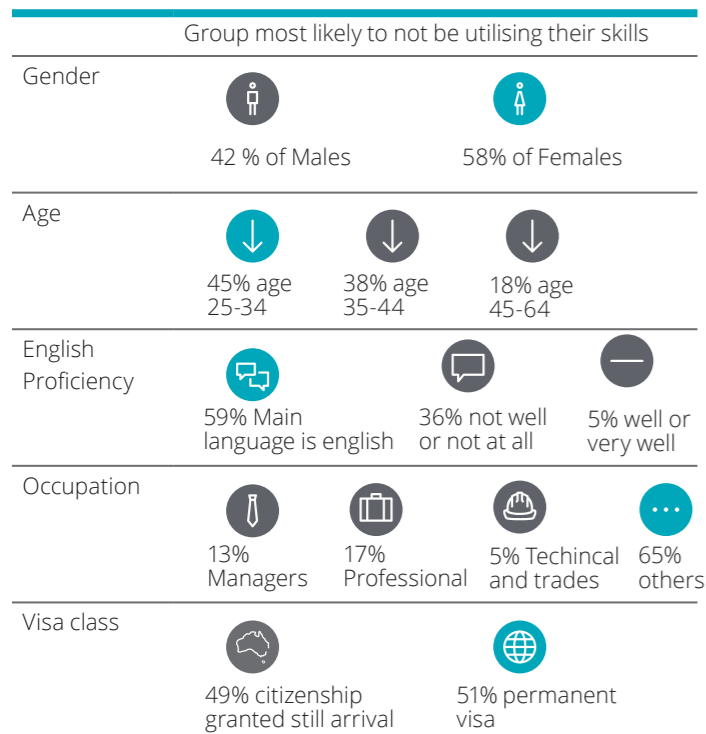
| | Group most likely to not be utilising their skills | | | |
|---|---|---|---|---|
| Gender | 42 % of Males | 58% of Females | | |
| Age | 45% age 25-34 | 38% age 35-44 | 18% age 45-64 | |
| English Proficiency | 59% Main language is english | 36% not well or not at all | 5% well or very well | |
| Occupation | 13% Managers | 17% Professional | 5% Techincal and trades | 65% others |
| Visa class | 49% citizenship granted still arrival | 51% permanent visa | | |